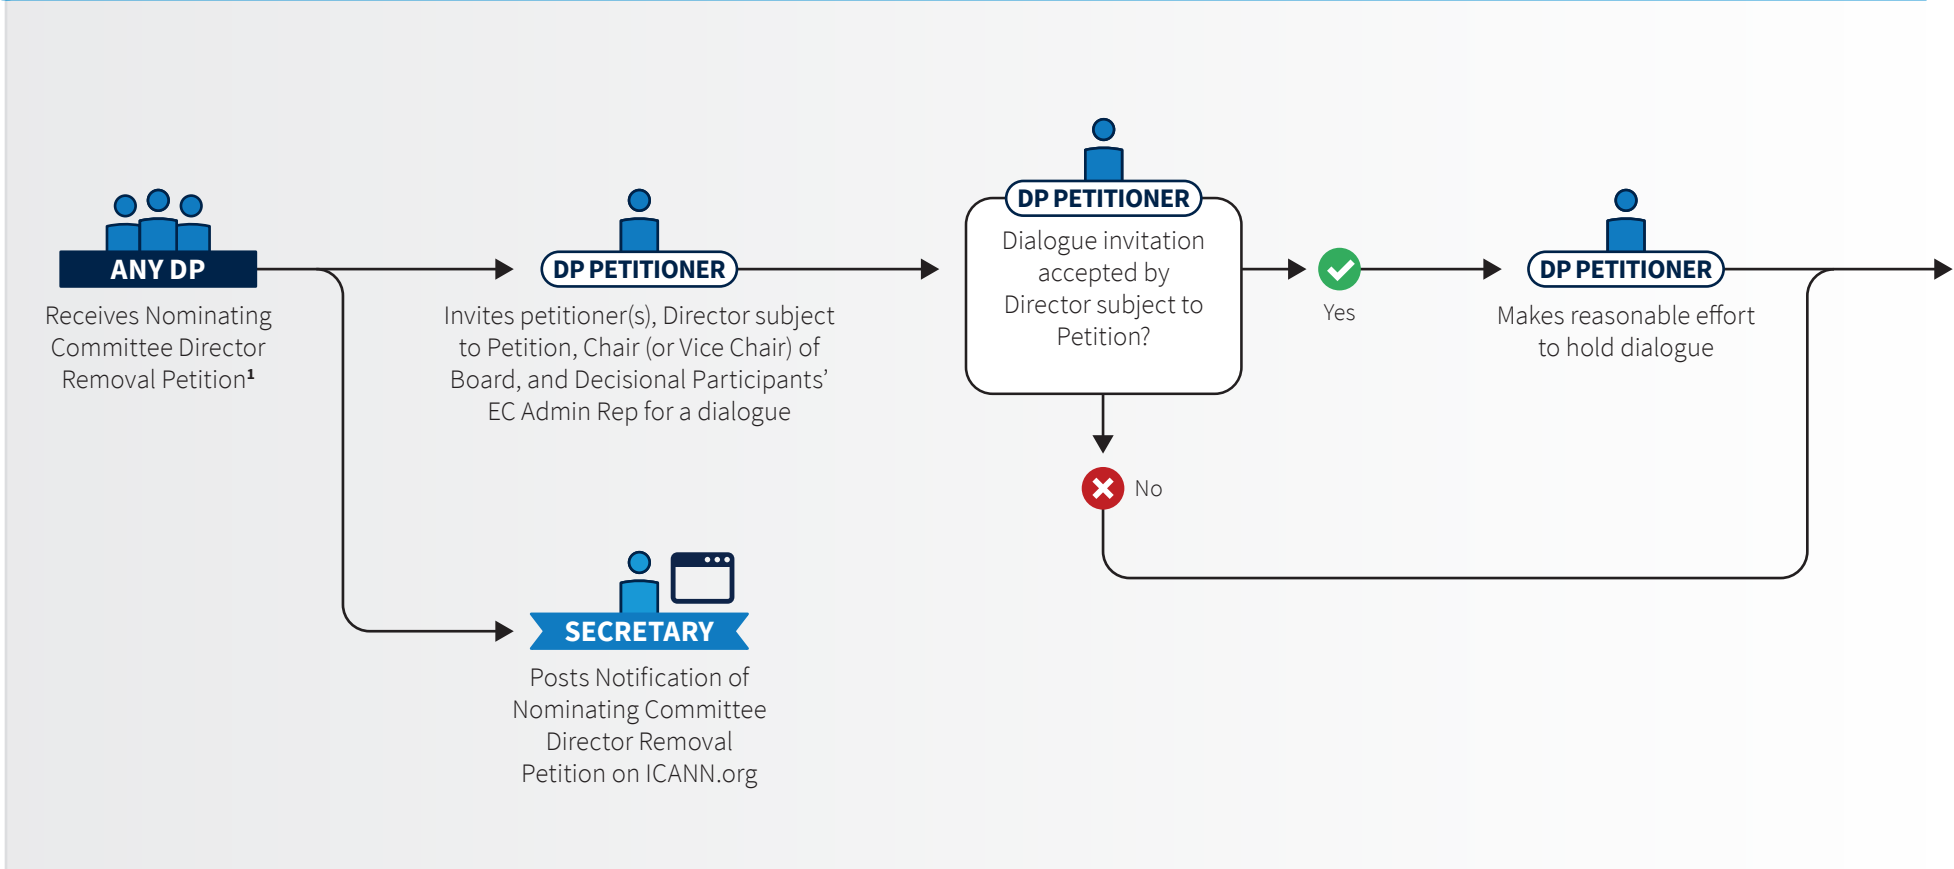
ANY DP
Receives Nominating Committee Director Removal Petition$^1$

DP PETITIONER
Invites petitioner(s), Director subject to Petition, Chair (or Vice Chair) of Board, and Decisional Participants' EC Admin Rep for a dialogue

SECRETARY
Posts Notification of Nominating Committee Director Removal Petition on ICANN.org

DP PETITIONER
Dialogue invitation accepted by Director subject to Petition?

Yes

No

DP PETITIONER
Makes reasonable effort to hold dialogue